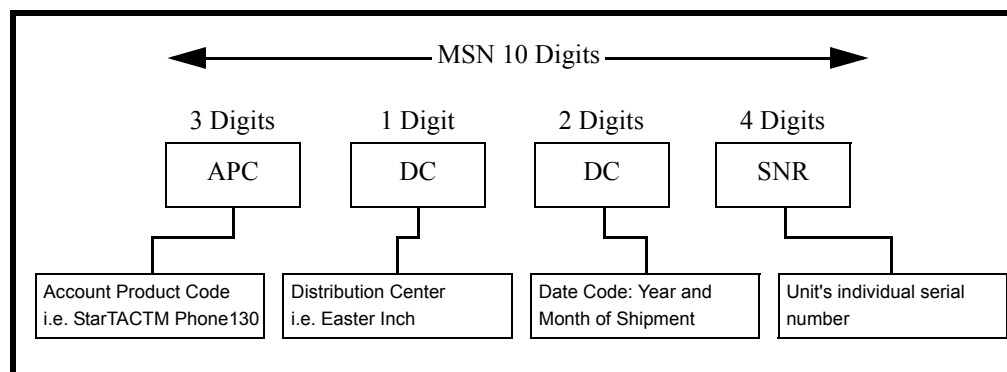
MSN 10 Digits

3 Digits

APC

Account Product Code i.e. StarTACTM Phone130

1 Digit

DC

Distribution Center i.e. Easter Inch

2 Digits

DC

Date Code: Year and Month of Shipment

4 Digits

SNR

Unit's individual serial number